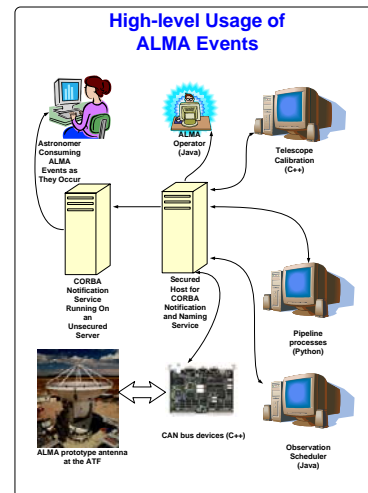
High-level Usage of ALMA Events

ALMA Operator (Java)

Astronomer Consuming ALMA Events as They Occur

Telescope Calibration (C++)

CORBA Notification Service Running On an Unsecured Server

Secured Host for CORBA Notification and Naming Service

Pipeline processes (Python)

CAN bus devices (C++)

ALMA prototype antenna at the ATF

Observation Scheduler (Java)